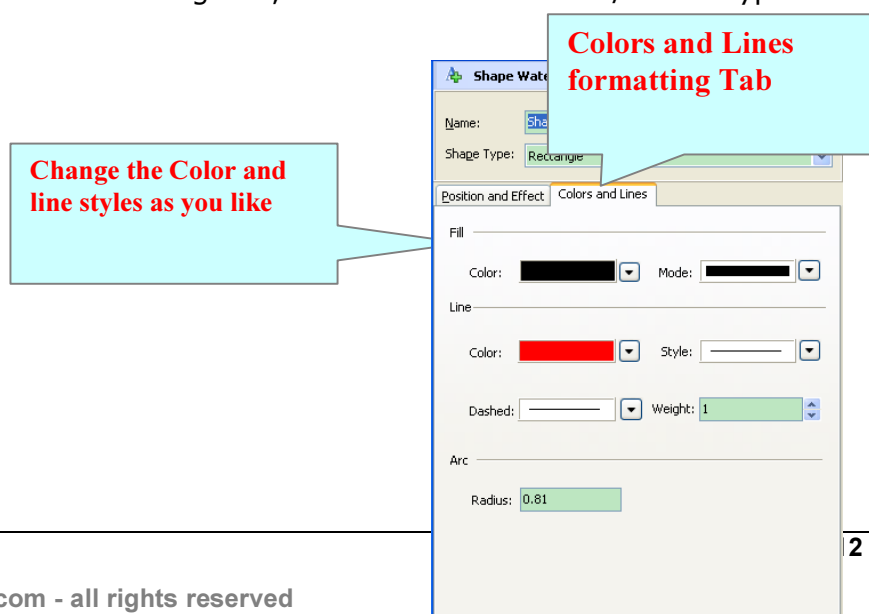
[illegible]

Shape Wate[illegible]

Colors and Lines formatting Tab

Name: Sha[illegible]

Shape Type: Rectangle

Change the Color and line styles as you like

Position and Effect | Colors and Lines

Fill

Color: Mode:

Line

Color: Style:

Dashed: Weight: 1

Arc

Radius: 0.81

2

com - all rights reserved